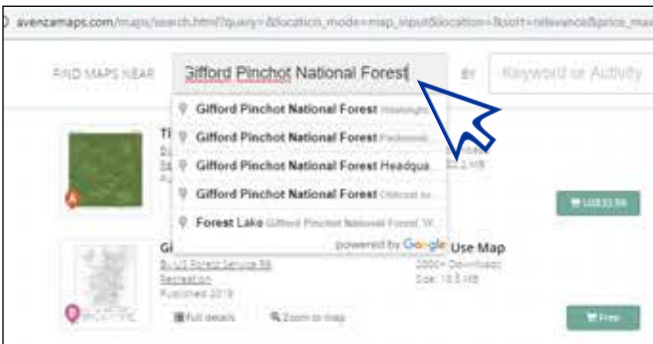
avenzamaps.com/maps/search.html?query=&location_mode=map_input&location=&sort=relevance&price_max

FIND MAPS NEAR Gifford Pinchot National Forest BY Keyword or Activity

Gifford Pinchot National Forest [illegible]
Gifford Pinchot National Forest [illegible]
Gifford Pinchot National Forest Headqua
Gifford Pinchot National Forest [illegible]
Forest Lake Gifford Pinchot National Forest, W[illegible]
powered by Google

Ti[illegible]
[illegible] 2 MB
US$3.99

Gi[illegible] Use Map
By US Forest Service R6
Recreation
Published 2019
2000+ Downloads
Size: 18.3 MB
Full details
Zoom to map
Free